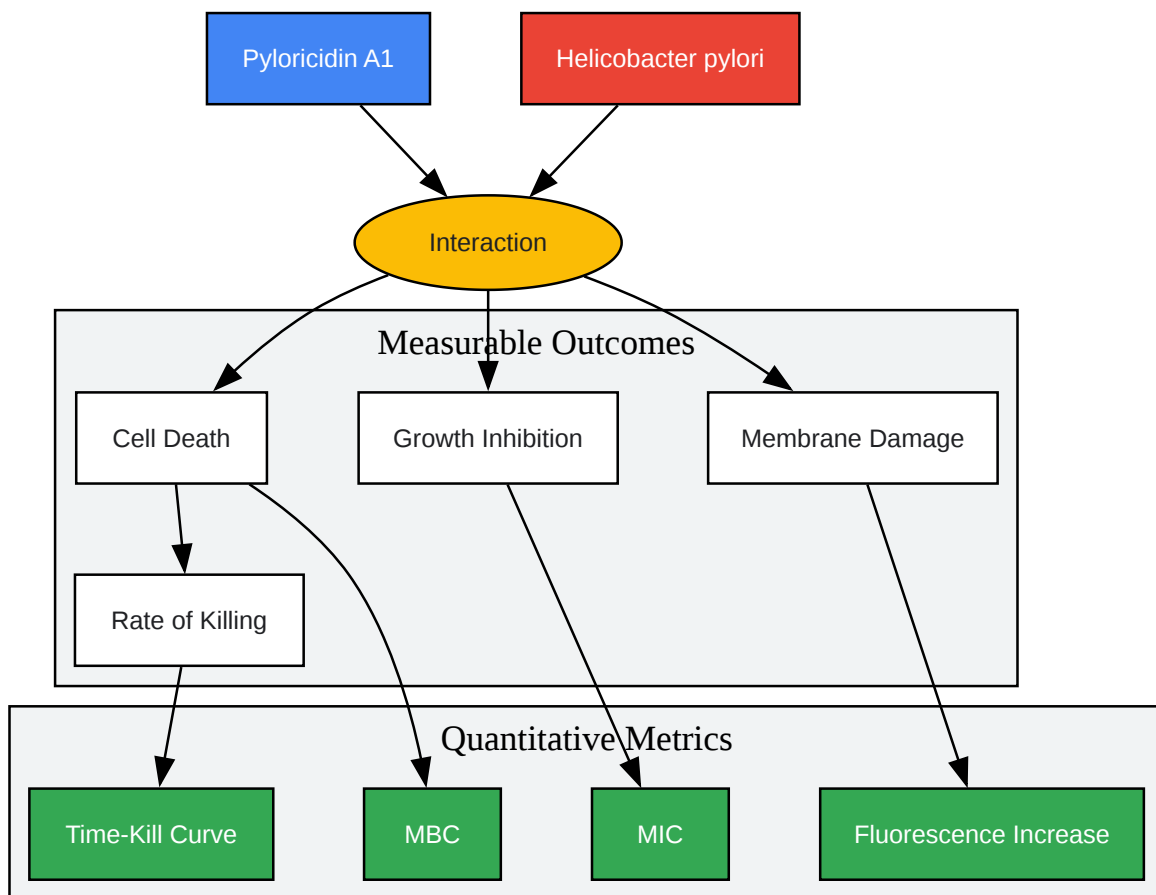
Pyloricidin A1

Helicobacter pylori

Interaction

Measurable Outcomes

Cell Death

Growth Inhibition

Membrane Damage

Rate of Killing

Quantitative Metrics

Time-Kill Curve

MBC

MIC

Fluorescence Increase